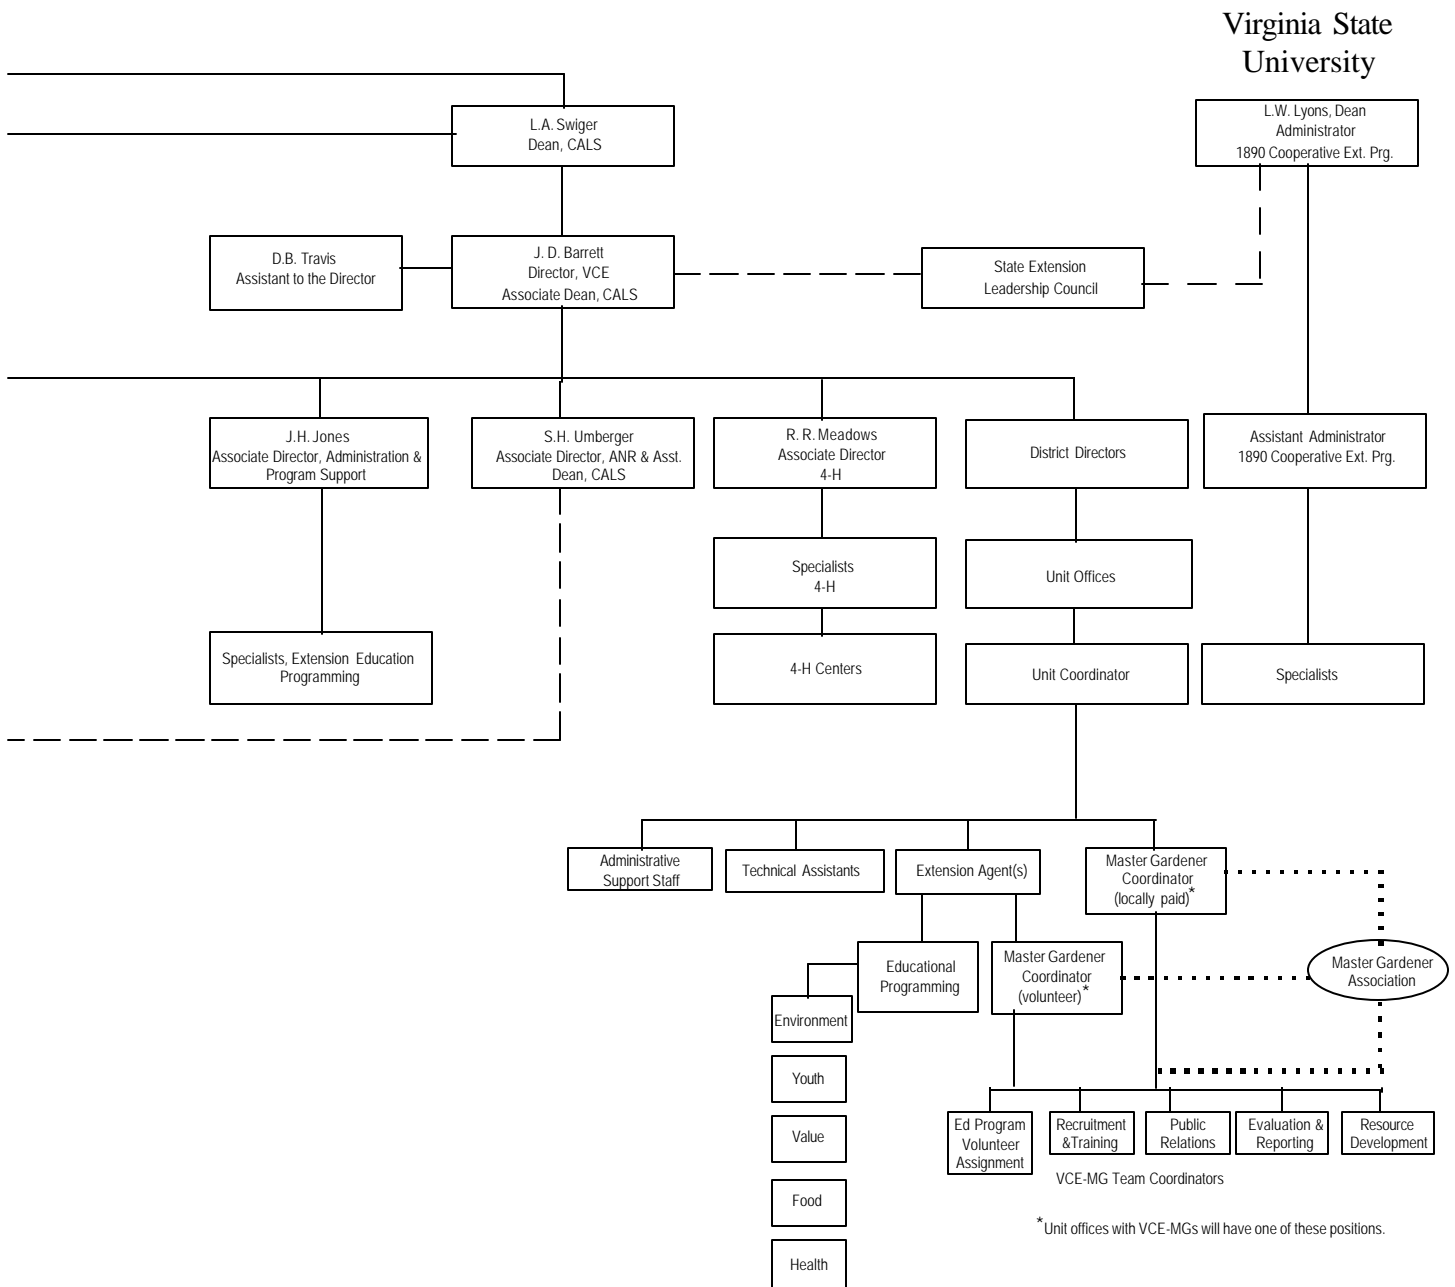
Virginia State University

L.A. Swiger
Dean, CALS

L.W. Lyons, Dean
Administrator
1890 Cooperative Ext. Prg.

D.B. Travis
Assistant to the Director

J. D. Barrett
Director, VCE
Associate Dean, CALS

State Extension
Leadership Council

J.H. Jones
Associate Director, Administration & Program Support

S.H. Umberger
Associate Director, ANR & Asst. Dean, CALS

R. R. Meadows
Associate Director
4-H

District Directors

Assistant Administrator
1890 Cooperative Ext. Prg.

Specialists
4-H

Unit Offices

Specialists, Extension Education Programming

4-H Centers

Unit Coordinator

Specialists

Administrative Support Staff

Technical Assistants

Extension Agent(s)

Master Gardener Coordinator (locally paid)*

Educational Programming

Master Gardener Coordinator (volunteer)*

Master Gardener Association

Environment

Youth

Value

Food

Health

Ed Program Volunteer Assignment

Recruitment &Training

Public Relations

Evaluation & Reporting

Resource Development

VCE-MG Team Coordinators

*Unit offices with VCE-MGs will have one of these positions.